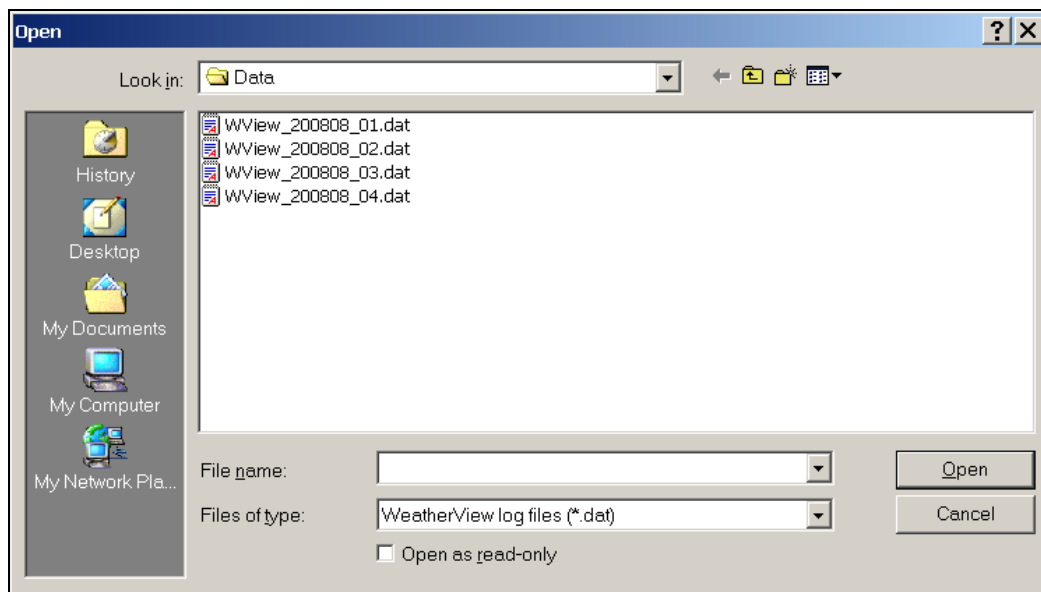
Open

?

Look in: Data

WView_200808_01.dat
WView_200808_02.dat
WView_200808_03.dat
WView_200808_04.dat

History

Desktop

My Documents

My Computer

My Network Pla...

File name:

Files of type: WeatherView log files (*.dat)

Open as read-only

Open

Cancel